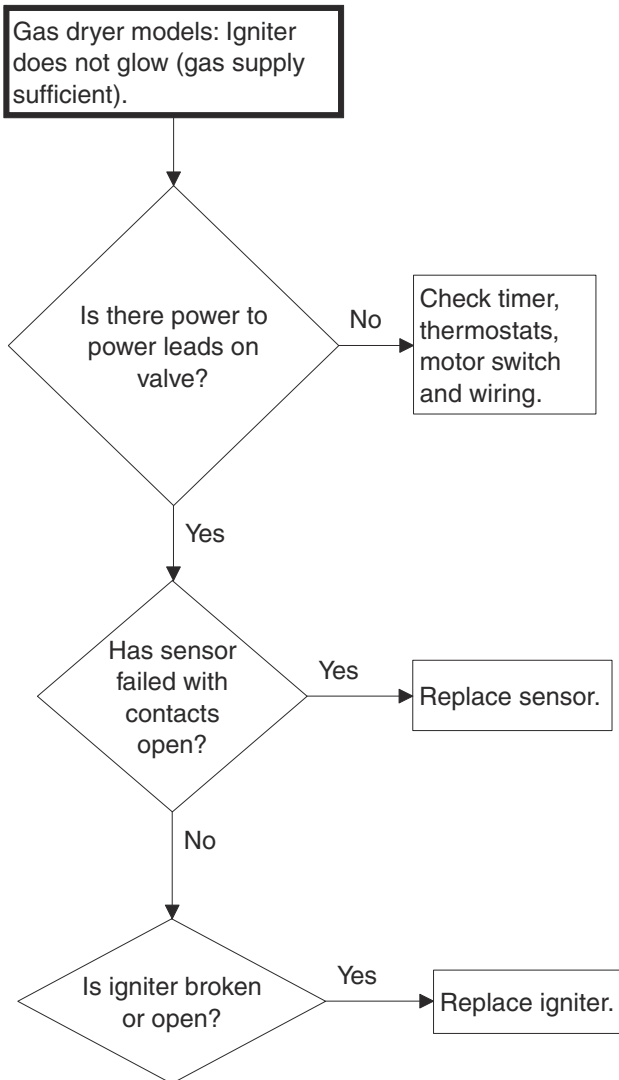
Gas dryer models: Igniter does not glow (gas supply sufficient).

Is there power to power leads on valve?

No

Check timer, thermostats, motor switch and wiring.

Yes

Has sensor failed with contacts open?

Yes

Replace sensor.

No

Is igniter broken or open?

Yes

Replace igniter.